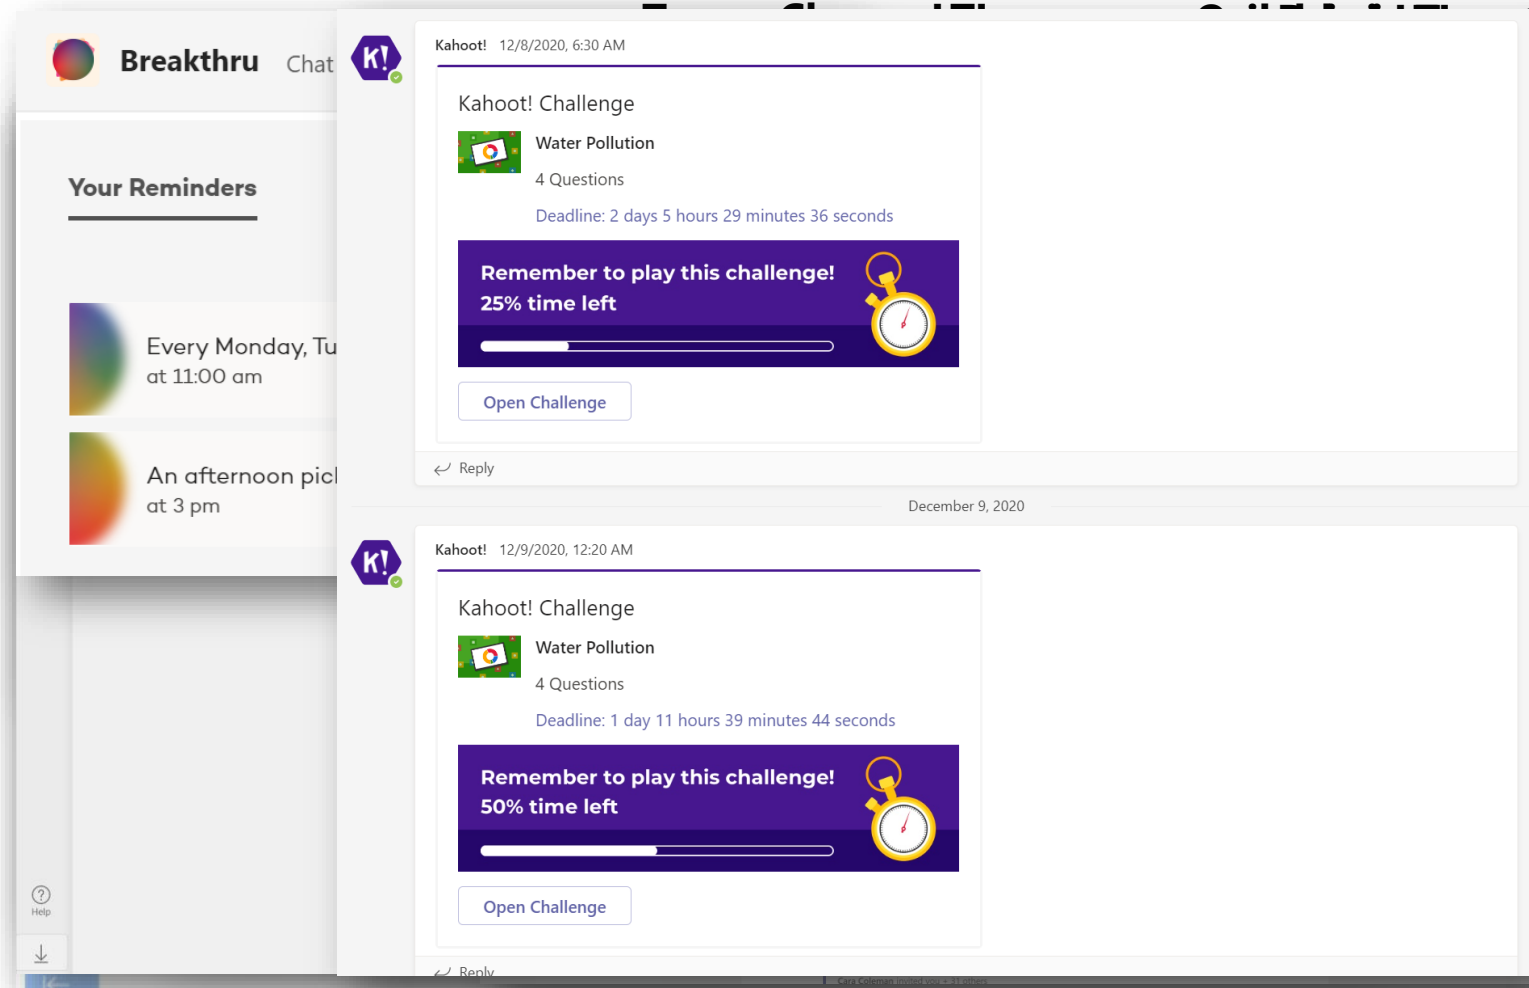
Breakthru Chat

Your Reminders

Every Monday, Tu
at 11:00 am

An afternoon picl
at 3 pm

Help

Kahoot! 12/8/2020, 6:30 AM

Kahoot! Challenge

Water Pollution

4 Questions

Deadline: 2 days 5 hours 29 minutes 36 seconds

Remember to play this challenge!
25% time left

Open Challenge

Reply

December 9, 2020

Kahoot! 12/9/2020, 12:20 AM

Kahoot! Challenge

Water Pollution

4 Questions

Deadline: 1 day 11 hours 39 minutes 44 seconds

Remember to play this challenge!
50% time left

Open Challenge

Reply

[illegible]